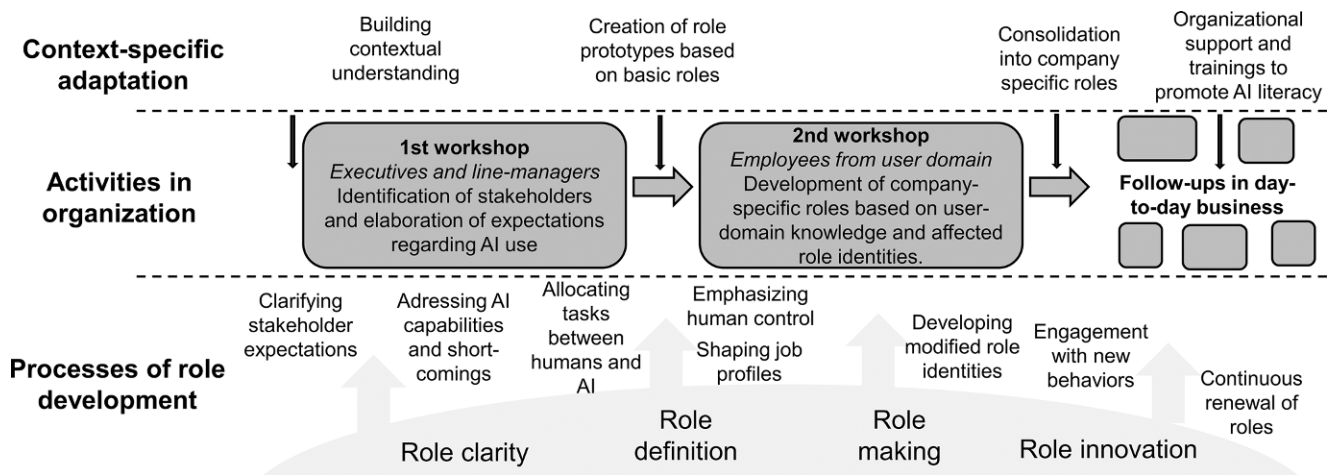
Context-specific adaptation

Building contextual understanding

Creation of role prototypes based on basic roles

Consolidation into company specific roles

Organizational support and trainings to promote AI literacy

Activities in organization

1st workshop
*Executives and line-managers*
Identification of stakeholders and elaboration of expectations regarding AI use

2nd workshop
*Employees from user domain*
Development of company-specific roles based on user-domain knowledge and affected role identities.

Follow-ups in day-to-day business

Processes of role development

Clarifying stakeholder expectations

Adressing AI capabilities and short-comings

Allocating tasks between humans and AI

Emphasizing human control

Shaping job profiles

Developing modified role identities

Engagement with new behaviors

Continuous renewal of roles

Role clarity

Role definition

Role making

Role innovation